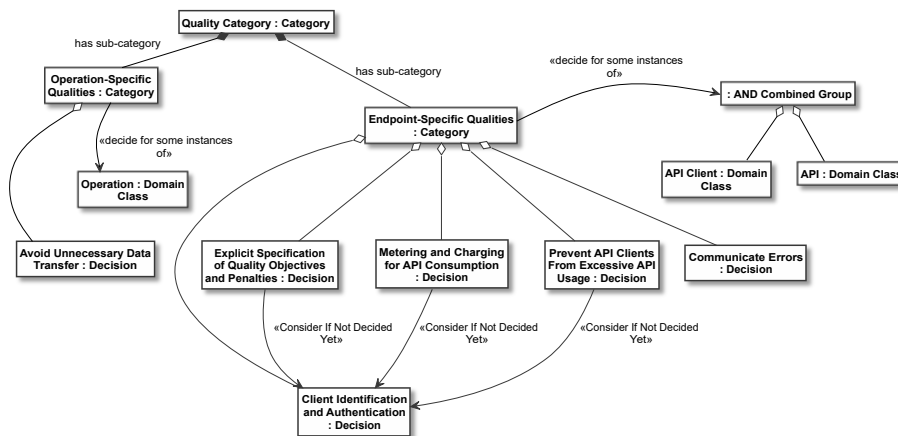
Quality Category : Category

has sub-category

has sub-category

Operation-Specific Qualities : Category

«decide for some instances of»

Operation : Domain Class

Avoid Unnecessary Data Transfer : Decision

«decide for some instances of»

: AND Combined Group

Endpoint-Specific Qualities : Category

API Client : Domain Class

API : Domain Class

Explicit Specification of Quality Objectives and Penalties : Decision

Metering and Charging for API Consumption : Decision

Prevent API Clients From Excessive API Usage : Decision

Communicate Errors : Decision

«Consider If Not Decided Yet»

«Consider If Not Decided Yet»

«Consider If Not Decided Yet»

Client Identification and Authentication : Decision